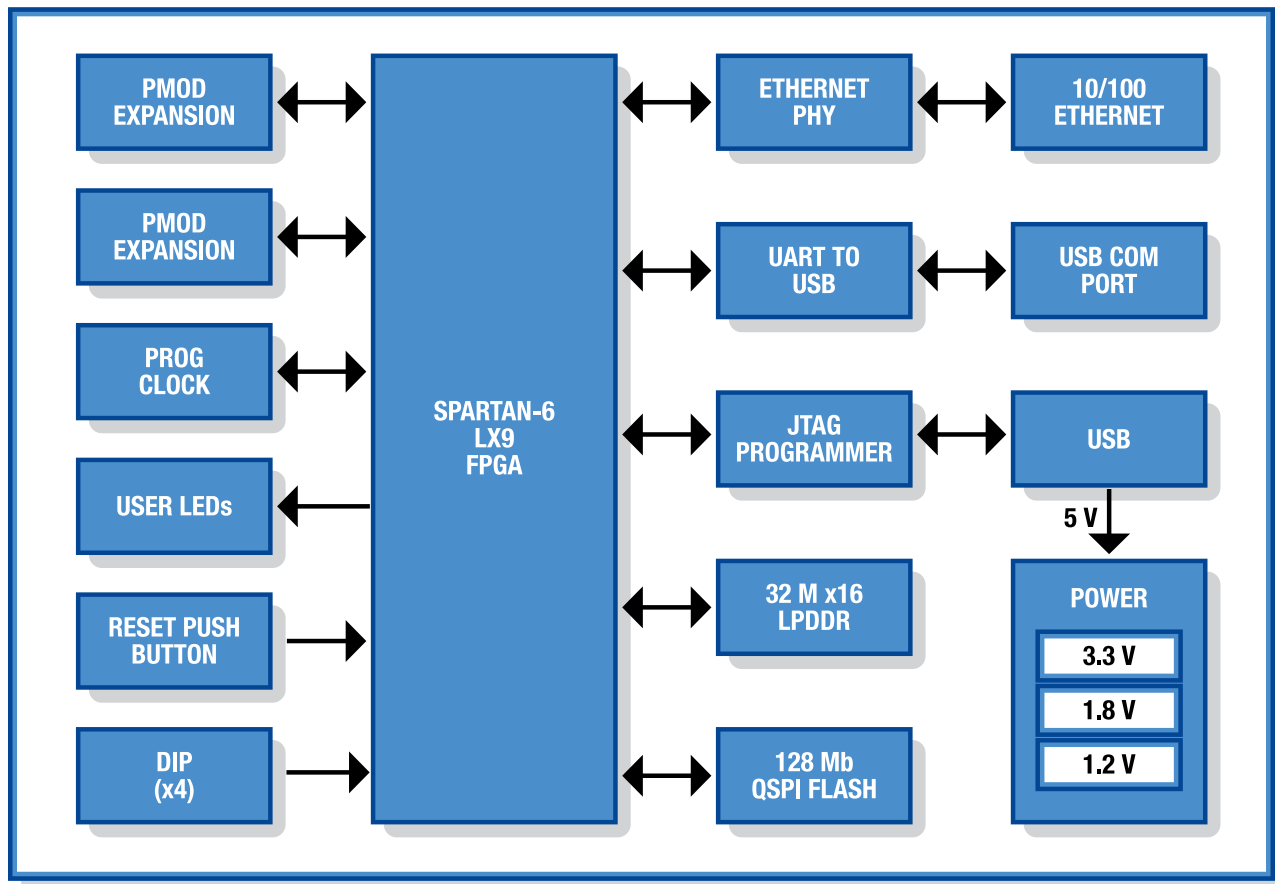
PMOD EXPANSION

PMOD EXPANSION

PROG CLOCK

USER LEDs

RESET PUSH BUTTON

DIP (x4)

SPARTAN-6 LX9 FPGA

ETHERNET PHY

10/100 ETHERNET

UART TO USB

USB COM PORT

JTAG PROGRAMMER

USB

5 V

32 M x16 LPDDR

128 Mb QSPI FLASH

POWER

3.3 V

1.8 V

1.2 V